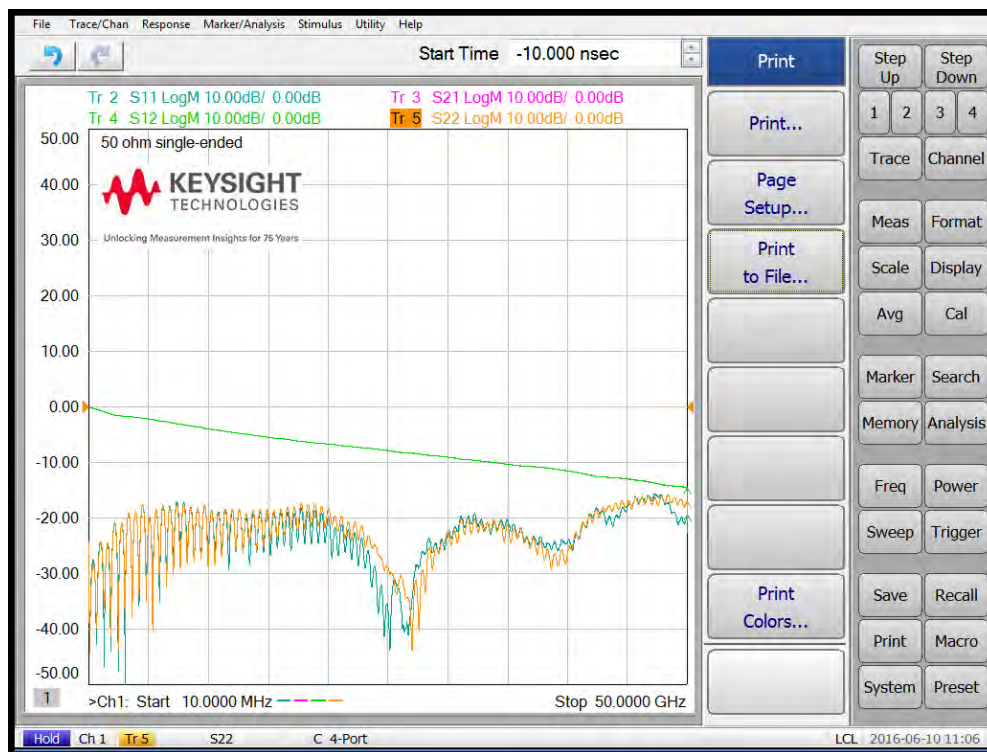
File Trace/Chan Response Marker/Analysis Stimulus Utility Help

Start Time -10.000 nsec

Tr 2 S11 LogM 10.00dB/ 0.00dB
Tr 3 S21 LogM 10.00dB/ 0.00dB
Tr 4 S12 LogM 10.00dB/ 0.00dB
Tr 5 S22 LogM 10.00dB/ 0.00dB

50 ohm single-ended

KEYSIGHT TECHNOLOGIES

Unlocking Measurement Insights for 75 Years

50.00
40.00
30.00
20.00
10.00
0.00
-10.00
-20.00
-30.00
-40.00
-50.00

1 >Ch1: Start 10.0000 MHz Stop 50.0000 GHz

Print
Print...
Page Setup...
Print to File...
Print Colors...

Step Up
Step Down
1
2
3
4
Trace
Channel
Meas
Format
Scale
Display
Avg
Cal
Marker
Search
Memory
Analysis
Freq
Power
Sweep
Trigger
Save
Recall
Print
Macro
System
Preset

Hold Ch 1 Tr 5 S22 C 4-Port LCL 2016-06-10 11:06